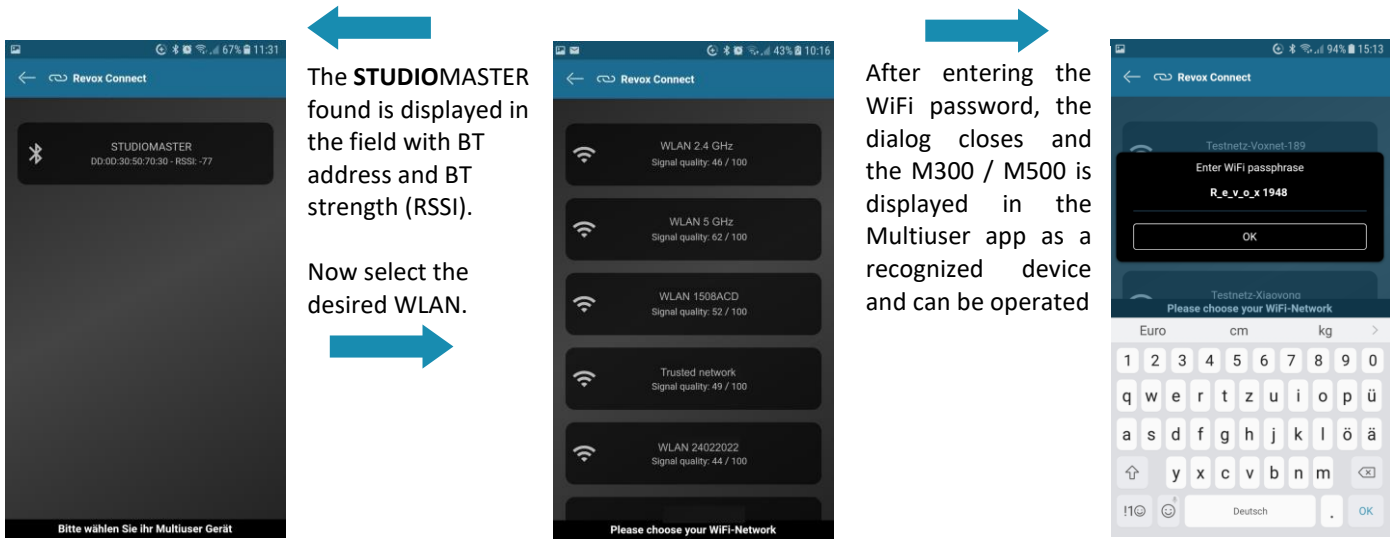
67% 11:31

Revox Connect

STUDIOMASTER
DD:0D:30:50:70:30 - RSSI: -77

Bitte wählen Sie ihr Multiuser Gerät

The **STUDIO**MASTER found is displayed in the field with BT address and BT strength (RSSI).

Now select the desired WLAN.

43% 10:16

Revox Connect

WLAN 2.4 GHz
Signal quality: 46 / 100

WLAN 5 GHz
Signal quality: 62 / 100

WLAN 1508ACD
Signal quality: 52 / 100

Trusted network
Signal quality: 49 / 100

WLAN 24022022
Signal quality: 44 / 100

Please choose your WiFi-Network

After entering the WiFi password, the dialog closes and the M300 / M500 is displayed in the Multiuser app as a recognized device and can be operated

94% 15:13

Revox Connect

Testnetz-Voxnet-189

Enter WiFi passphrase

R_e_v_o_x 1948

OK

Testnetz-Xiaovong

Please choose your WiFi-Network

Euro cm kg

1 2 3 4 5 6 7 8 9 0
q w e r t z u i o p ü
a s d f g h j k l ö ä
y x c v b n m
!1☺ Deutsch . OK